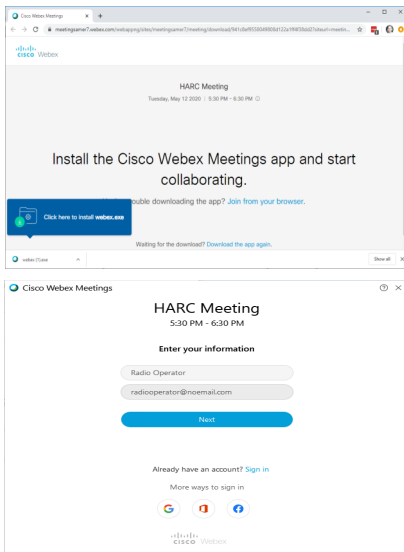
Cisco Webex Meetings × +

meetingsamer7.webex.com/webappng/sites/meetingsamer7/meeting/download/541c8ef935604908d122a1f4f3fdd2?siteurl=meetin...

cisco Webex

HARC Meeting

Tuesday, May 12 2020 | 5:30 PM - 6:30 PM

Install the Cisco Webex Meetings app and start collaborating.

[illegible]ouble downloading the app? Join from your browser.

Click here to install webex.exe

Waiting for the download? Download the app again.

webex (1).exe

Show all

Cisco Webex Meetings

HARC Meeting

5:30 PM - 6:30 PM

Enter your information

Radio Operator

radiooperator@noemail.com

Next

Already have an account? Sign in

More ways to sign in

cisco Webex